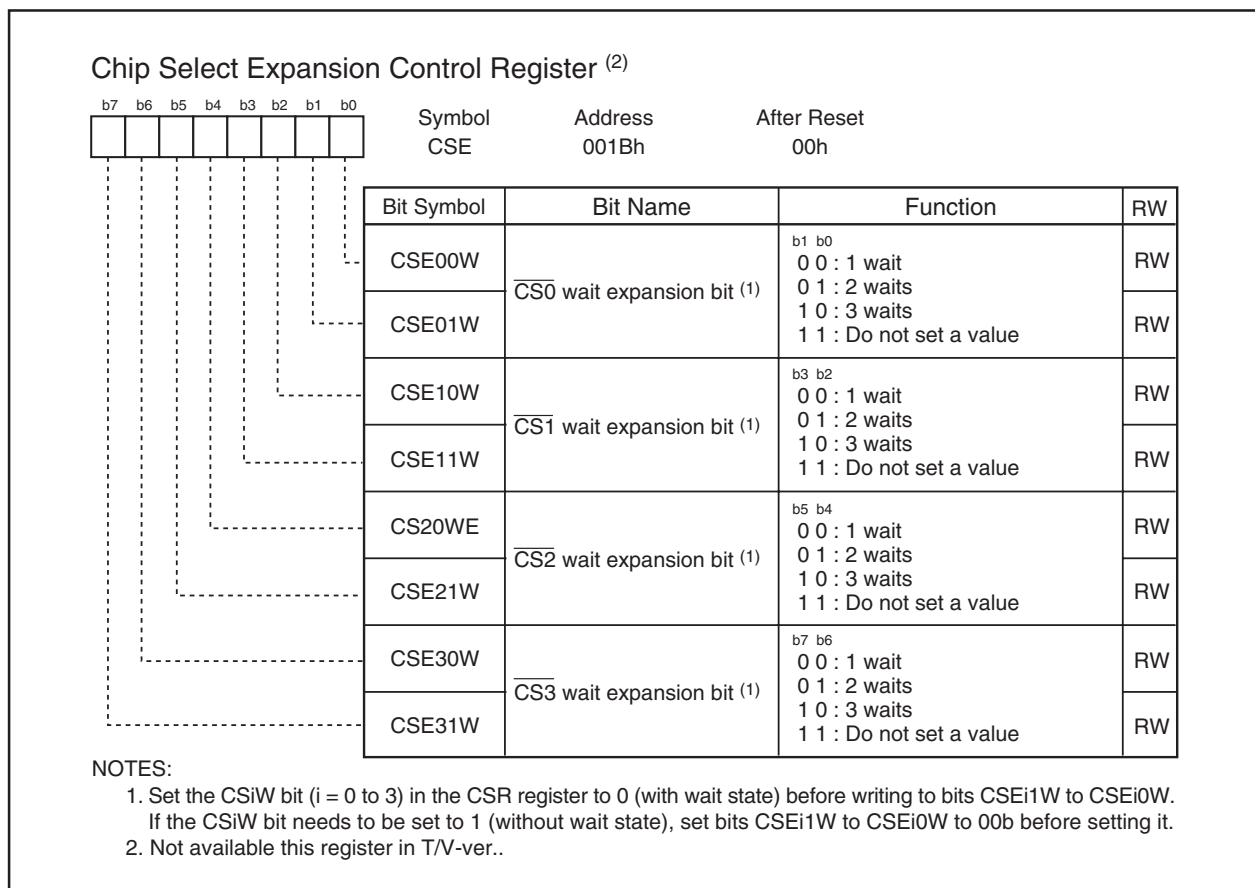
Chip Select Expansion Control Register $^{(2)}$

b7 b6 b5 b4 b3 b2 b1 b0

Symbol CSE

Address 001Bh

After Reset 00h

| Bit Symbol | Bit Name | Function | RW |
|---|---|---|---|
| CSE00W | $\overline{CS0}$ wait expansion bit $^{(1)}$ | b1 b0<br>0 0 : 1 wait<br>0 1 : 2 waits<br>1 0 : 3 waits<br>1 1 : Do not set a value | RW |
| CSE01W | | | RW |
| CSE10W | $\overline{CS1}$ wait expansion bit $^{(1)}$ | b3 b2<br>0 0 : 1 wait<br>0 1 : 2 waits<br>1 0 : 3 waits<br>1 1 : Do not set a value | RW |
| CSE11W | | | RW |
| CS20WE | $\overline{CS2}$ wait expansion bit $^{(1)}$ | b5 b4<br>0 0 : 1 wait<br>0 1 : 2 waits<br>1 0 : 3 waits<br>1 1 : Do not set a value | RW |
| CSE21W | | | RW |
| CSE30W | $\overline{CS3}$ wait expansion bit $^{(1)}$ | b7 b6<br>0 0 : 1 wait<br>0 1 : 2 waits<br>1 0 : 3 waits<br>1 1 : Do not set a value | RW |
| CSE31W | | | RW |

NOTES:
1. Set the CSiW bit (i = 0 to 3) in the CSR register to 0 (with wait state) before writing to bits CSEi1W to CSEi0W. If the CSiW bit needs to be set to 1 (without wait state), set bits CSEi1W to CSEi0W to 00b before setting it.
2. Not available this register in T/V-ver..